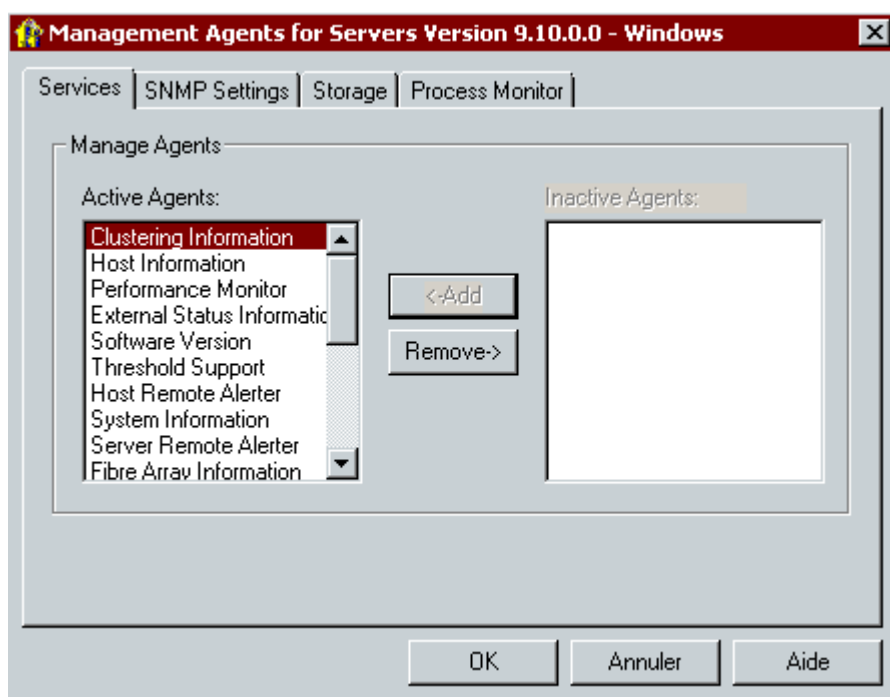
Management Agents for Servers Version 9.10.0.0 - Windows

Services | SNMP Settings | Storage | Process Monitor

Manage Agents

Active Agents:

Clustering Information
Host Information
Performance Monitor
External Status Informatic
Software Version
Threshold Support
Host Remote Alerter
System Information
Server Remote Alerter
Fibre Array Information

<-Add

Remove->

Inactive Agents:

OK | Annuler | Aide